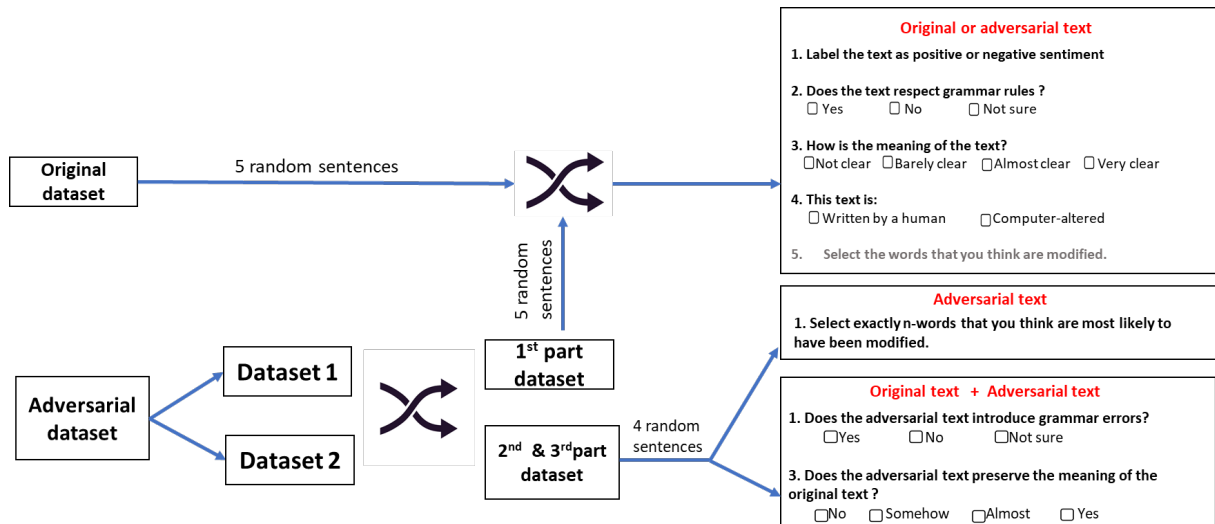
Original dataset

5 random sentences

Original or adversarial text

1. Label the text as positive or negative sentiment

2. Does the text respect grammar rules ?
☐ Yes ☐ No ☐ Not sure

3. How is the meaning of the text?
☐Not clear ☐Barely clear ☐Almost clear ☐Very clear

4. This text is:
☐Written by a human ☐Computer-altered

5. Select the words that you think are modified.

5 random sentences

Adversarial text

1. Select exactly n-words that you think are most likely to have been modified.

Adversarial dataset

Dataset 1

Dataset 2

1$^{st}$ part dataset

2$^{nd}$ & 3$^{rd}$part dataset

4 random sentences

Original text + Adversarial text

1. Does the adversarial text introduce grammar errors?
☐Yes ☐No ☐Not sure

3. Does the adversarial text preserve the meaning of the original text ?
☐No ☐Somehow ☐Almost ☐Yes